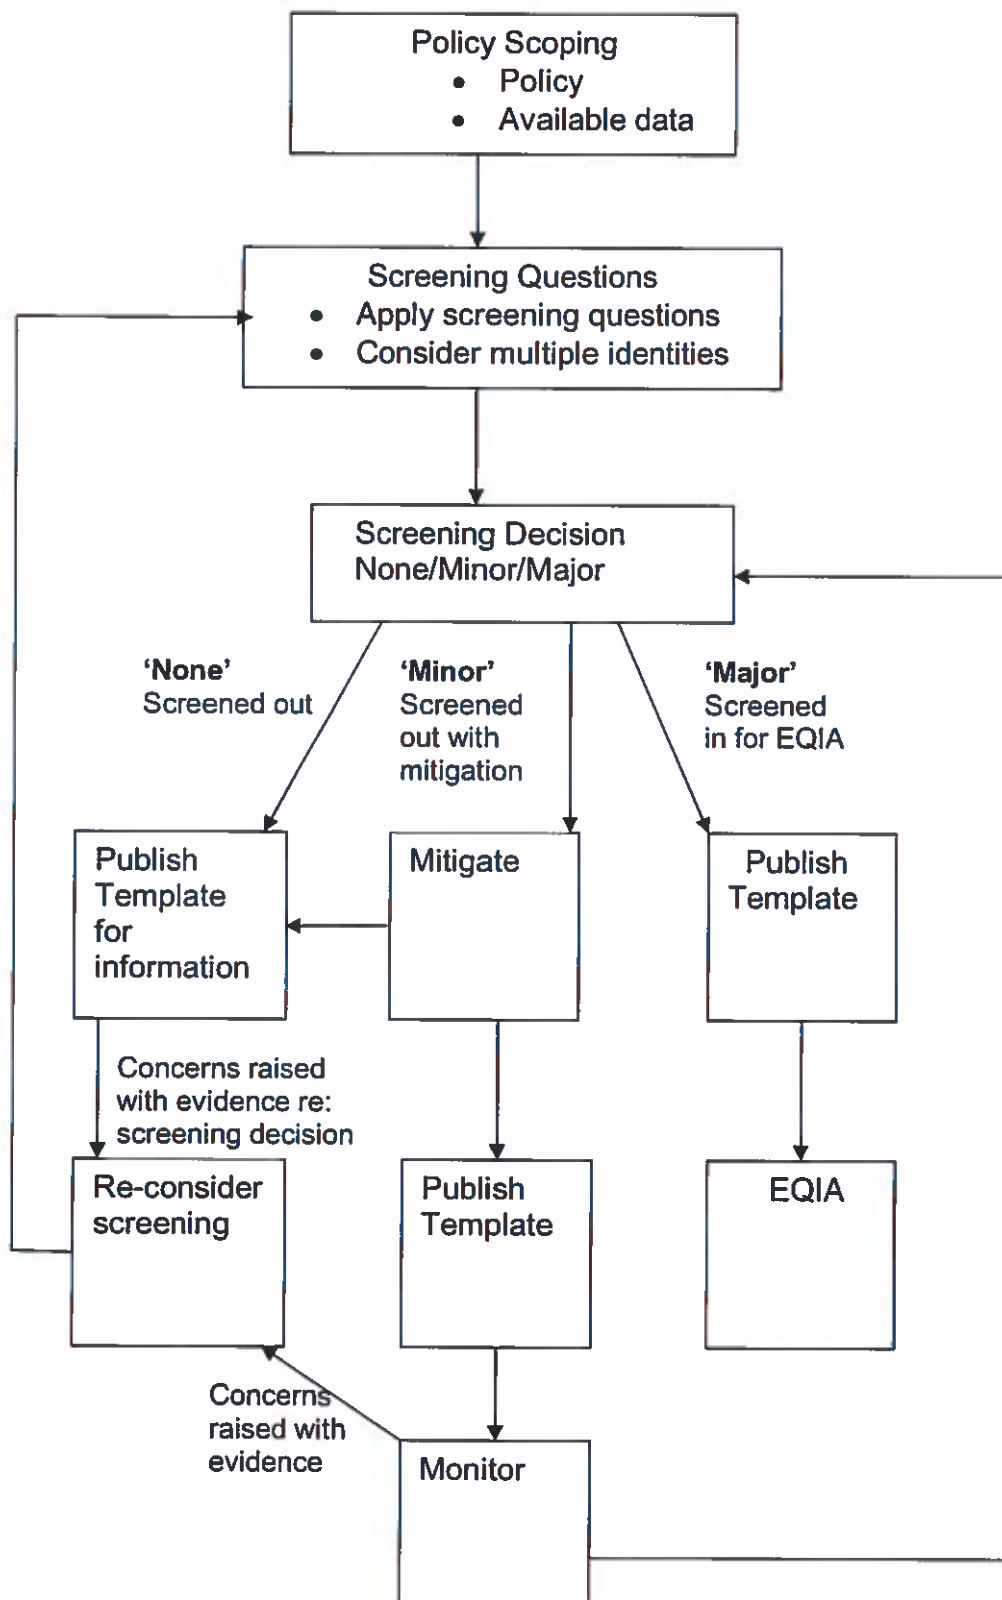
Policy Scoping
- Policy
- Available data

Screening Questions
- Apply screening questions
- Consider multiple identities

Screening Decision
None/Minor/Major

**'None'**
Screened out

**'Minor'**
Screened out with mitigation

**'Major'**
Screened in for EQIA

Publish Template for information

Mitigate

Publish Template

Concerns raised with evidence re: screening decision

Re-consider screening

Publish Template

EQIA

Concerns raised with evidence

Monitor